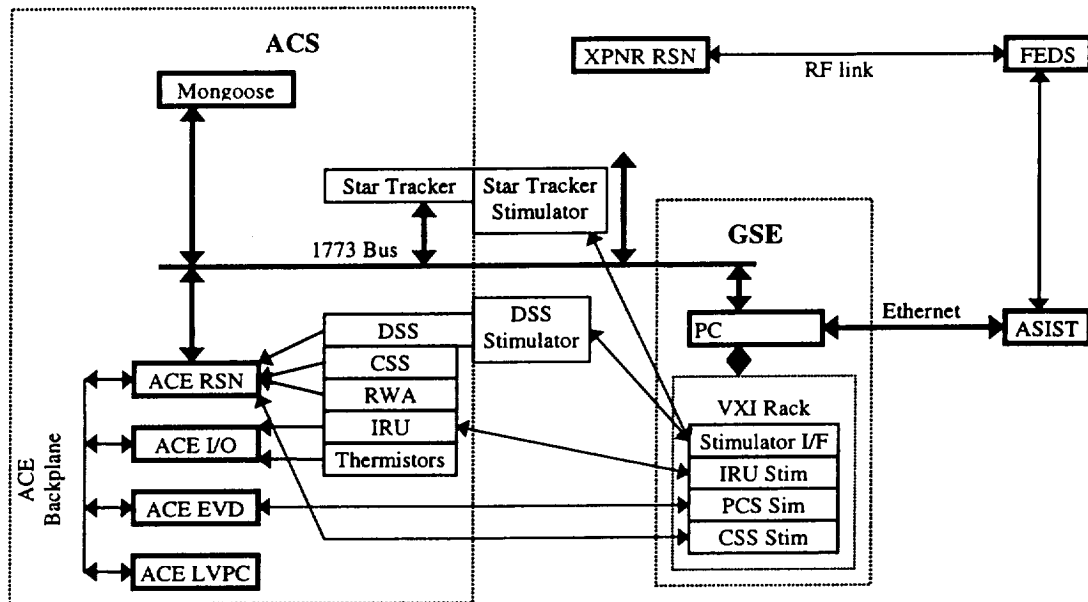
ACS

Mongoose

XPNR RSN

RF link

FEDS

Star Tracker

Star Tracker Stimulator

GSE

1773 Bus

DSS

DSS Stimulator

PC

Ethernet

ASIST

CSS

RWA

IRU

Thermistors

ACE RSN

ACE I/O

ACE EVD

ACE LVPC

ACE Backplane

VXI Rack

Stimulator I/F

IRU Stim

PCS Sim

CSS Stim